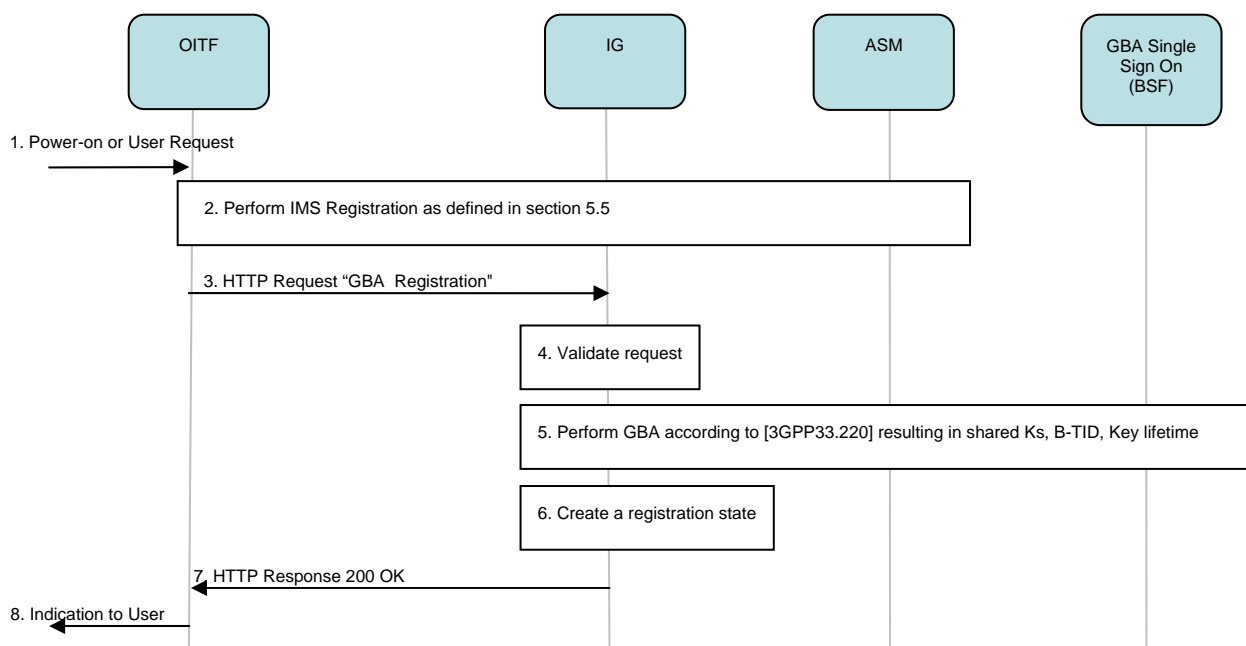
OITF

IG

ASM

GBA Single Sign On (BSF)

1. Power-on or User Request

2. Perform IMS Registration as defined in section 5.5

3. HTTP Request "GBA Registration"

4. Validate request

5. Perform GBA according to [3GPP33.220] resulting in shared Ks, B-TID, Key lifetime

6. Create a registration state

7. HTTP Response 200 OK

8. Indication to User